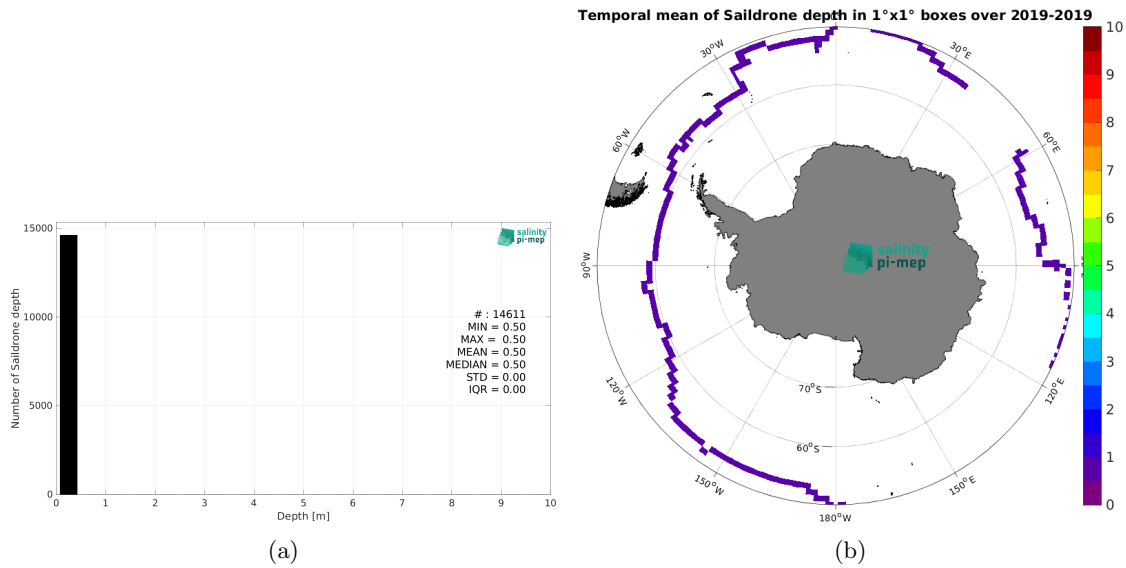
Temporal mean of Saildrone depth in 1°x1° boxes over 2019-2019

15000
10000
5000
0
Number of Saildrone depth
0 1 2 3 4 5 6 7 8 9 10
Depth [m]

salinity pi-mep

# : 14611
MIN = 0.50
MAX = 0.50
MEAN = 0.50
MEDIAN = 0.50
STD = 0.00
IQR = 0.00

(a)

30°W
30°E
60°W
60°E
90°W
120°W
120°E
150°W
150°E
180°W
70°S
60°S

salinity pi-mep

10
9
8
7
6
5
4
3
2
1
0

(b)